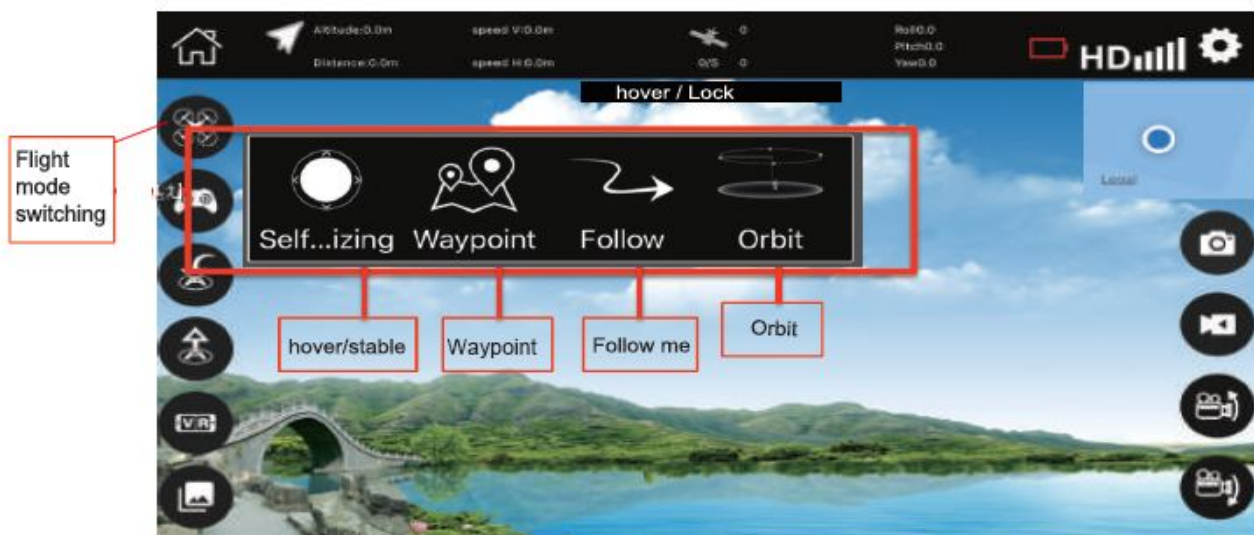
Altitude:0.0m

Distance:0.0m

speed V:0.0m

speed H:0.0m

0

0/S 0

Roll0.0

Pitch0.0

Yaw0.0

HD

hover / Lock

Flight mode switching

Self...izing

Waypoint

Follow

Orbit

hover/stable

Waypoint

Follow me

Orbit

Local

VR